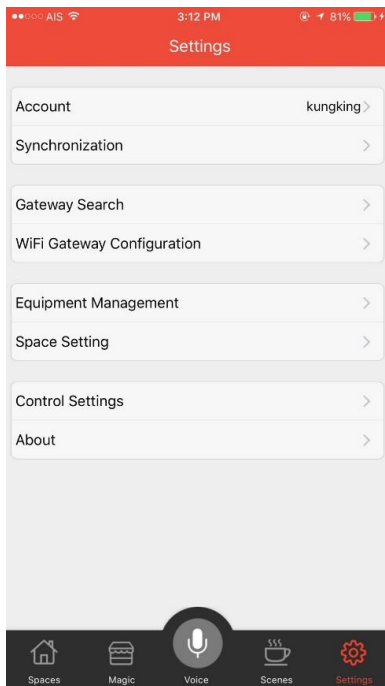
AIS 3:12 PM 81%

Settings

Account kungking >

Synchronization >

Gateway Search >

WiFi Gateway Configuration >

Equipment Management >

Space Setting >

Control Settings >

About >

Spaces Magic Voice Scenes Settings